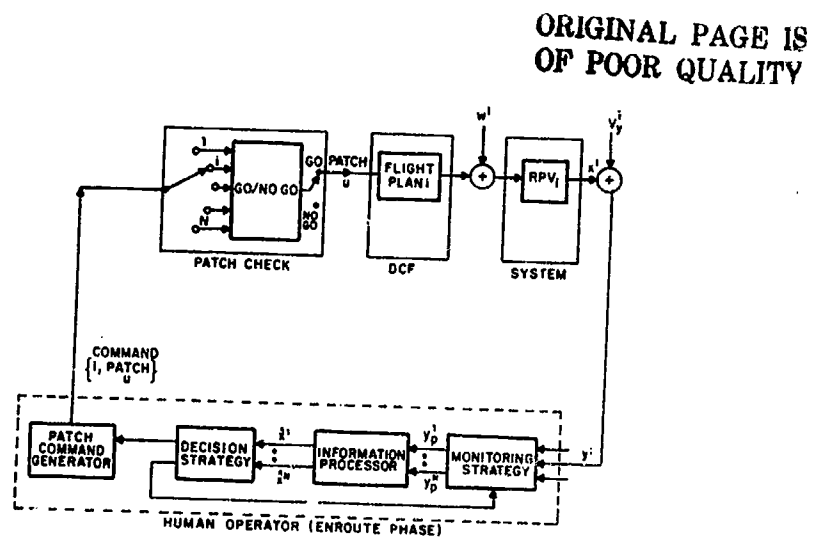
ORIGINAL PAGE IS OF POOR QUALITY

1
i
N
GO/NO GO
GO
NO GO
PATCH
u
PATCH CHECK

FLIGHT PLAN i
DCF

$w^i$

RPV$_i$
$x^i$
SYSTEM

$v_y^i$

COMMAND
{i, PATCH u}

PATCH COMMAND GENERATOR

DECISION STRATEGY

$\hat{x}^1$
$\hat{x}^N$

INFORMATION PROCESSOR

$y_p^1$
$y_p^N$

MONITORING STRATEGY

$y^i$

HUMAN OPERATOR (ENROUTE PHASE)